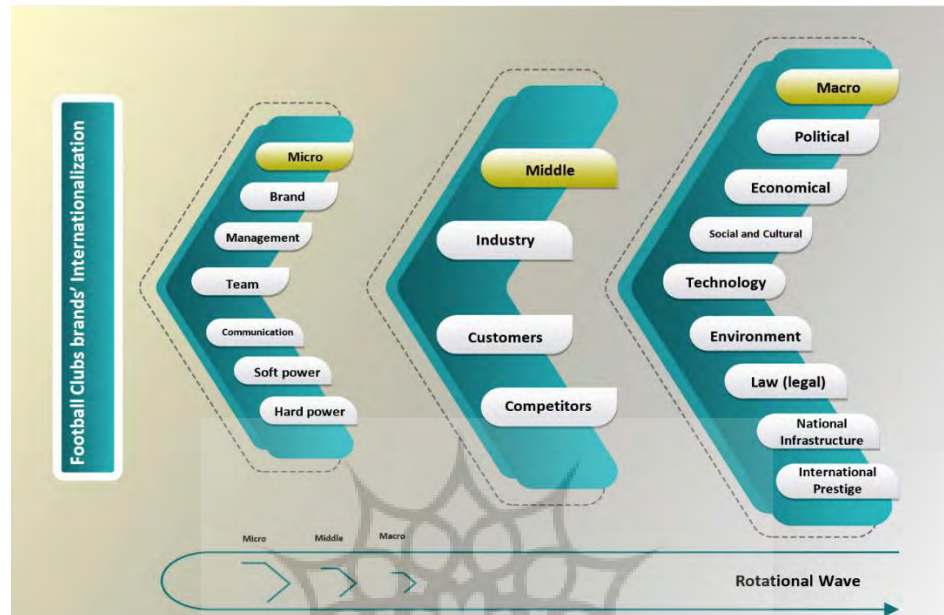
Football Clubs brands' Internationalization

Micro
Brand
Management
Team
Communication
Soft power
Hard power

Middle
Industry
Customers
Competitors

Macro
Political
Economical
Social and Cultural
Technology
Environment
Law (legal)
National Infrastructure
International Prestige

Micro
Middle
Macro
Rotational Wave